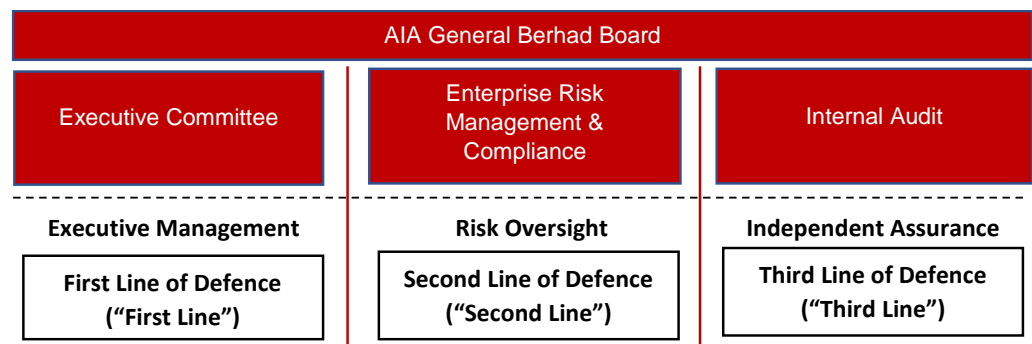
AIA General Berhad Board

Executive Committee

Enterprise Risk Management & Compliance

Internal Audit

Executive Management

First Line of Defence ("First Line")

Risk Oversight

Second Line of Defence ("Second Line")

Independent Assurance

Third Line of Defence ("Third Line")